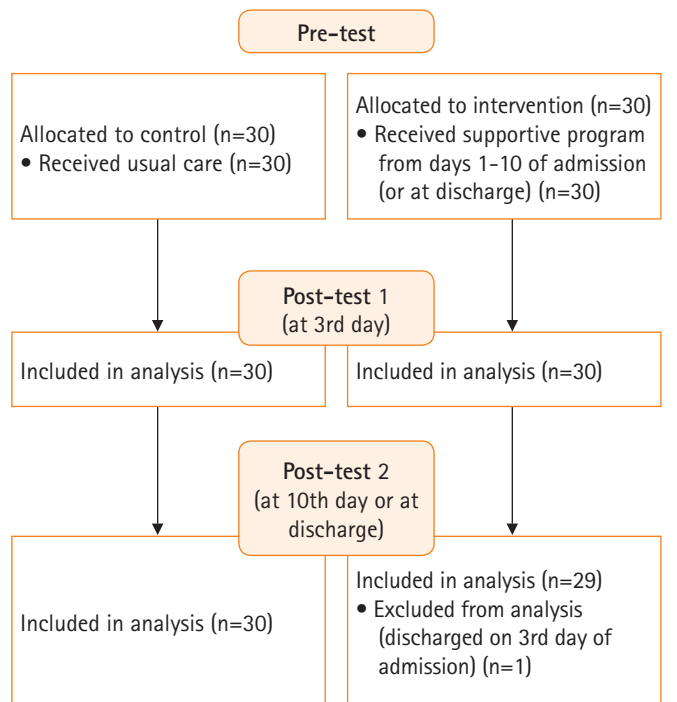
Pre-test

Allocated to control (n=30)
• Received usual care (n=30)

Allocated to intervention (n=30)
• Received supportive program from days 1-10 of admission (or at discharge) (n=30)

Post-test 1
(at 3rd day)

Included in analysis (n=30)

Included in analysis (n=30)

Post-test 2
(at 10th day or at discharge)

Included in analysis (n=30)

Included in analysis (n=29)
• Excluded from analysis (discharged on 3rd day of admission) (n=1)